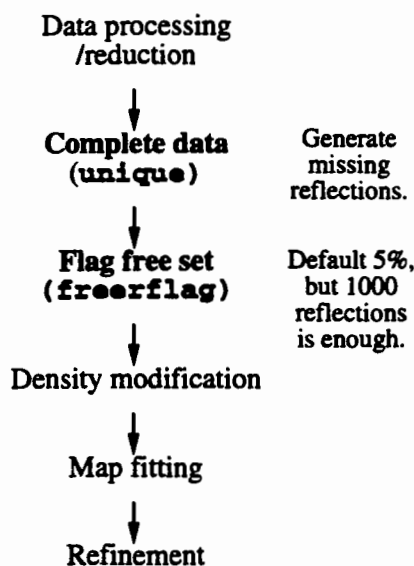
Data processing /reduction

Complete data (unique)

Generate missing reflections.

Flag free set (freerflag)

Default 5%, but 1000 reflections is enough.

Density modification

Map fitting

Refinement